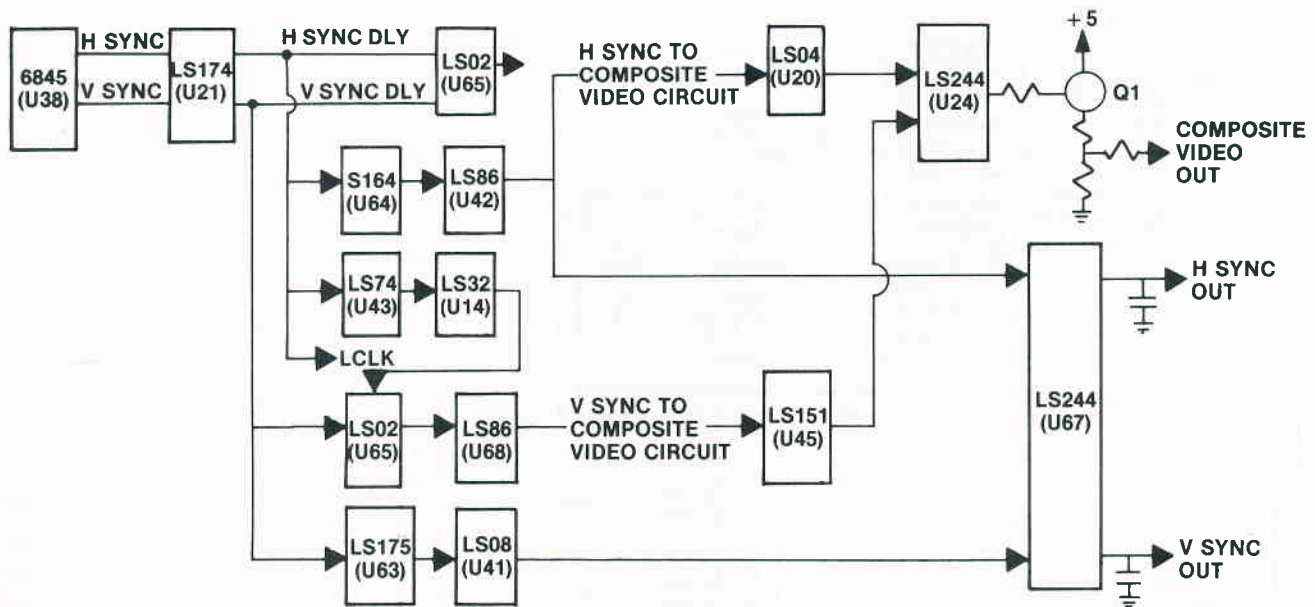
6845
(U38)

H SYNC

V SYNC

LS174
(U21)

H SYNC DLY

V SYNC DLY

LS02
(U65)

H SYNC TO COMPOSITE VIDEO CIRCUIT

LS04
(U20)

LS244
(U24)

+5

Q1

COMPOSITE VIDEO OUT

S164
(U64)

LS86
(U42)

LS74
(U43)

LS32
(U14)

H SYNC OUT

LCLK

LS02
(U65)

LS86
(U68)

V SYNC TO COMPOSITE VIDEO CIRCUIT

LS151
(U45)

LS244
(U67)

LS175
(U63)

LS08
(U41)

V SYNC OUT